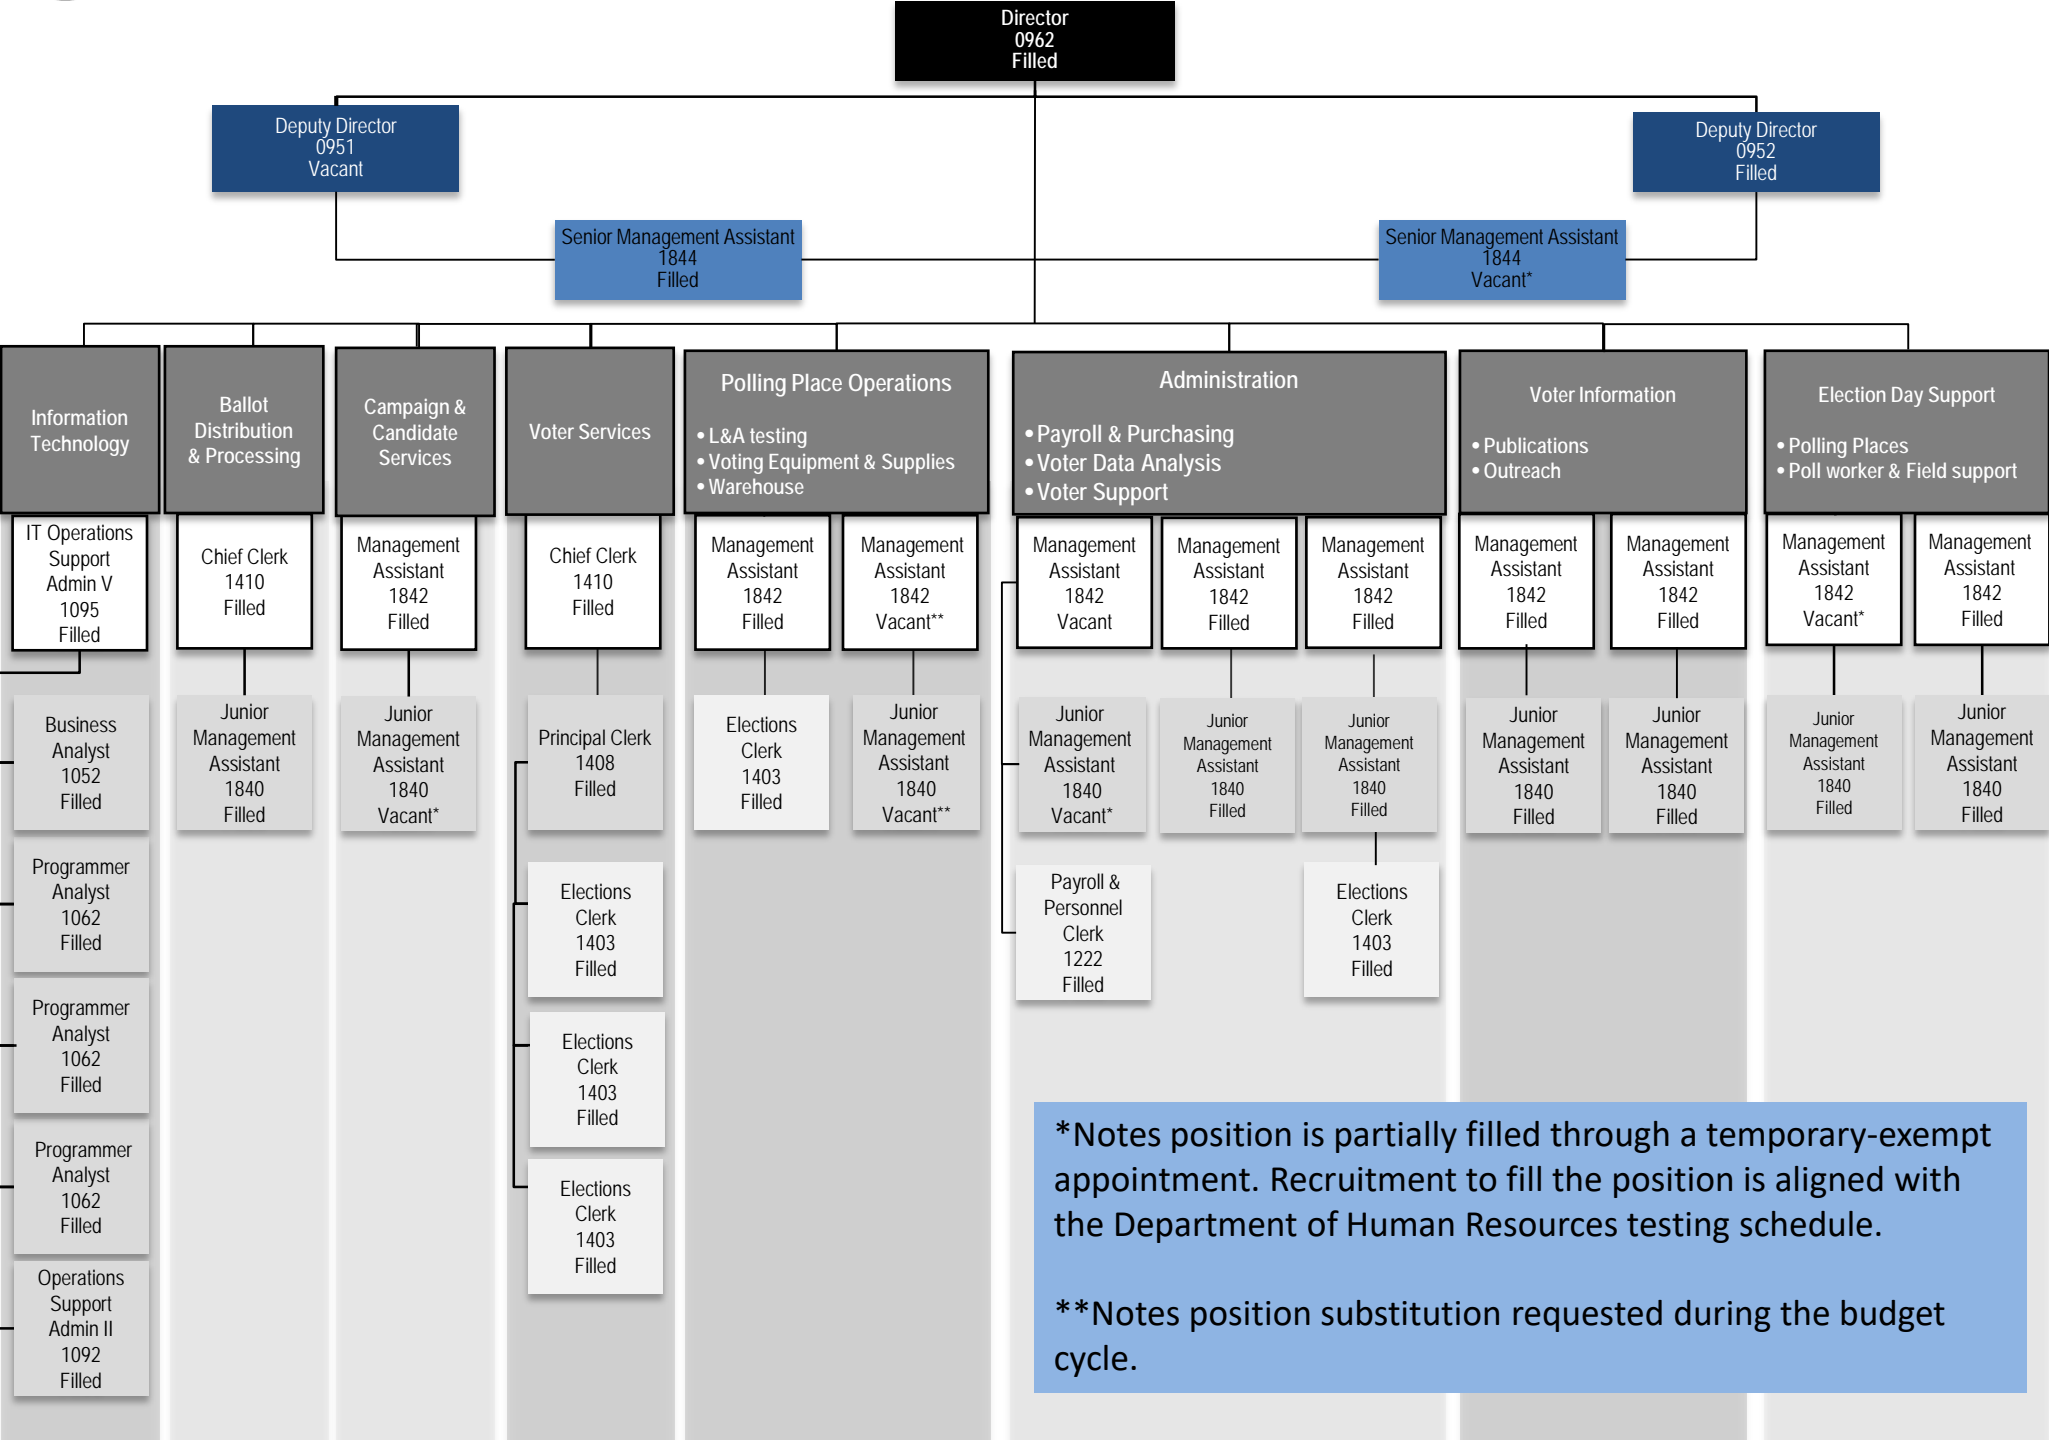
Director
0962
Filled

Deputy Director
0951
Vacant

Deputy Director
0952
Filled

Senior Management Assistant
1844
Filled

Senior Management Assistant
1844
Vacant*

Information Technology

Ballot Distribution & Processing

Campaign & Candidate Services

Voter Services

Polling Place Operations
• L&A testing
• Voting Equipment & Supplies
• Warehouse

Administration
• Payroll & Purchasing
• Voter Data Analysis
• Voter Support

Voter Information
• Publications
• Outreach

Election Day Support
• Polling Places
• Poll worker & Field support

IT Operations Support Admin V
1095
Filled

Business Analyst
1052
Filled

Programmer Analyst
1062
Filled

Programmer Analyst
1062
Filled

Programmer Analyst
1062
Filled

Operations Support Admin II
1092
Filled

Chief Clerk
1410
Filled

Junior Management Assistant
1840
Filled

Management Assistant
1842
Filled

Junior Management Assistant
1840
Vacant*

Chief Clerk
1410
Filled

Principal Clerk
1408
Filled

Elections Clerk
1403
Filled

Elections Clerk
1403
Filled

Elections Clerk
1403
Filled

Management Assistant
1842
Filled

Elections Clerk
1403
Filled

Management Assistant
1842
Vacant**

Junior Management Assistant
1840
Vacant**

Management Assistant
1842
Vacant

Junior Management Assistant
1840
Vacant*

Payroll & Personnel Clerk
1222
Filled

Management Assistant
1842
Filled

Junior Management Assistant
1840
Filled

Management Assistant
1842
Filled

Junior Management Assistant
1840
Filled

Elections Clerk
1403
Filled

Management Assistant
1842
Filled

Junior Management Assistant
1840
Filled

Management Assistant
1842
Filled

Junior Management Assistant
1840
Filled

Management Assistant
1842
Vacant*

Junior Management Assistant
1840
Filled

Management Assistant
1842
Filled

Junior Management Assistant
1840
Filled

*Notes position is partially filled through a temporary-exempt appointment. Recruitment to fill the position is aligned with the Department of Human Resources testing schedule.

**Notes position substitution requested during the budget cycle.